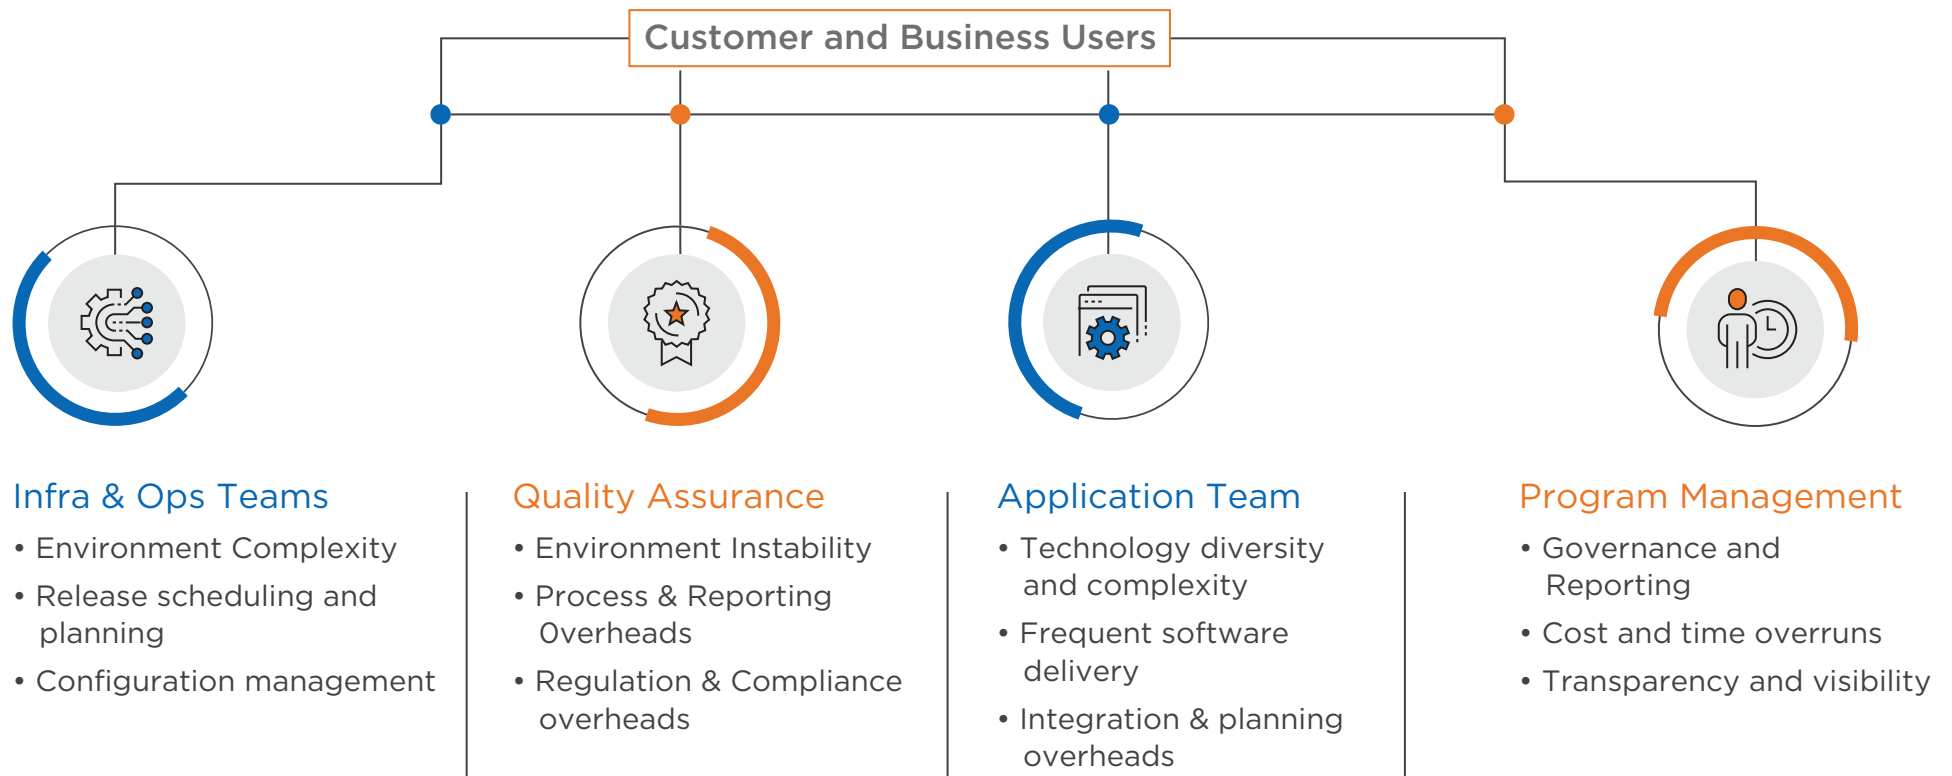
Customer and Business Users

Infra & Ops Teams
• Environment Complexity
• Release scheduling and planning
• Configuration management

Quality Assurance
• Environment Instability
• Process & Reporting Overheads
• Regulation & Compliance overheads

Application Team
• Technology diversity and complexity
• Frequent software delivery
• Integration & planning overheads

Program Management
• Governance and Reporting
• Cost and time overruns
• Transparency and visibility